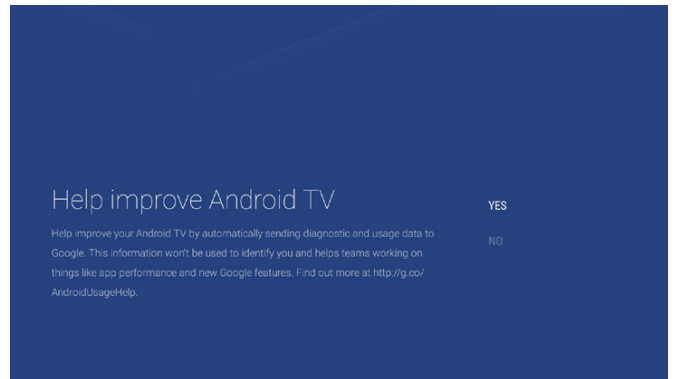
Help improve Android TV

Help improve your Android TV by automatically sending diagnostic and usage data to Google. This information won't be used to identify you and helps teams working on things like app performance and new Google features. Find out more at http://g.co/AndroidUsageHelp.

YES

NO